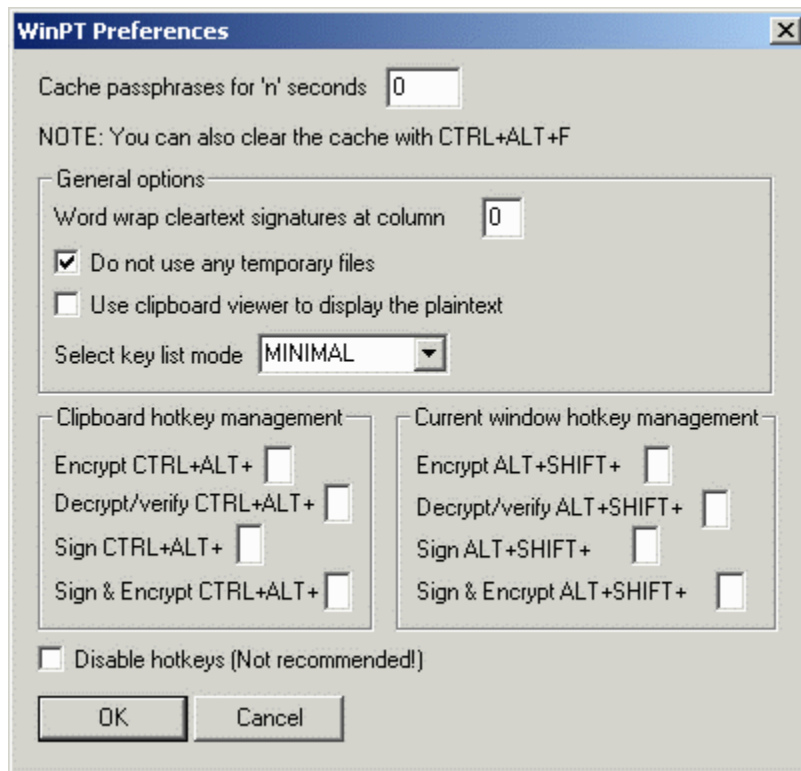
WinPT Preferences

Cache passphrases for 'n' seconds 0

NOTE: You can also clear the cache with CTRL+ALT+F

General options

Word wrap cleartext signatures at column 0

Do not use any temporary files

Use clipboard viewer to display the plaintext

Select key list mode MINIMAL

Clipboard hotkey management

Encrypt CTRL+ALT+

Decrypt/verify CTRL+ALT+

Sign CTRL+ALT+

Sign & Encrypt CTRL+ALT+

Current window hotkey management

Encrypt ALT+SHIFT+

Decrypt/verify ALT+SHIFT+

Sign ALT+SHIFT+

Sign & Encrypt ALT+SHIFT+

Disable hotkeys (Not recommended!)

OK

Cancel